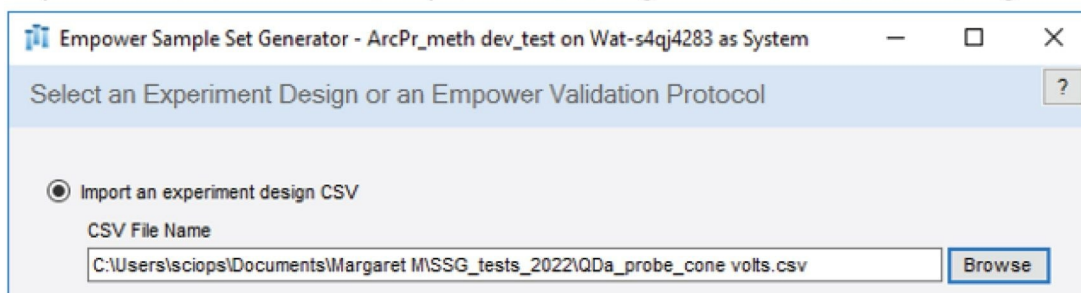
Empower Sample Set Generator - ArcPr_meth dev_test on Wat-s4qj4283 as System

?

Select an Experiment Design or an Empower Validation Protocol

Import an experiment design CSV

CSV File Name

C:\Users\sciops\Documents\Margaret M\SSG_tests_2022\QDa_probe_cone volts.csv

Browse